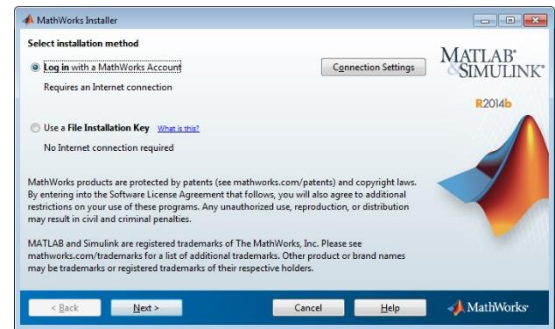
MathWorks Installer

Select installation method

Log in with a MathWorks Account

Requires an Internet connection

Connection Settings

MATLAB® SIMULINK®

R2014b

Use a File Installation Key What is this?

No Internet connection required

MathWorks products are protected by patents (see mathworks.com/patents) and copyright laws. By entering into the Software License Agreement that follows, you will also agree to additional restrictions on your use of these programs. Any unauthorized use, reproduction, or distribution may result in civil and criminal penalties.

MATLAB and Simulink are registered trademarks of The MathWorks, Inc. Please see mathworks.com/trademarks for a list of additional trademarks. Other product or brand names may be trademarks or registered trademarks of their respective holders.

< Back Next > Cancel Help MathWorks®